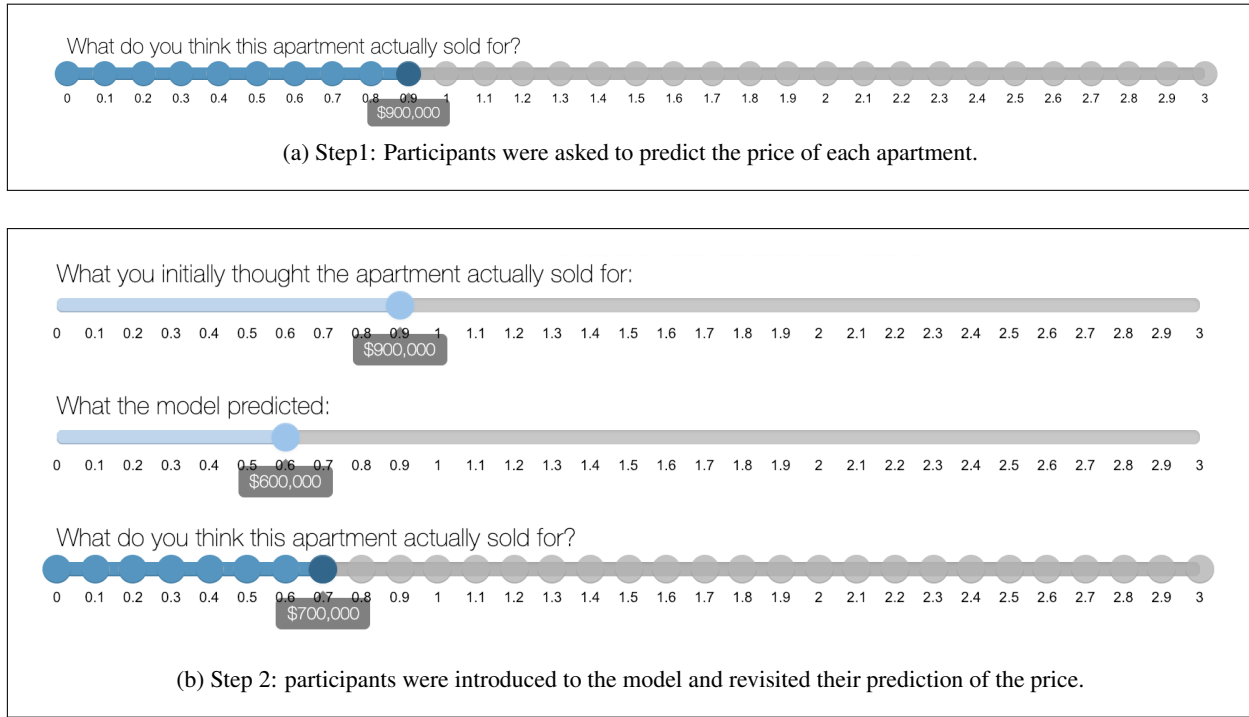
What do you think this apartment actually sold for?

0 0.1 0.2 0.3 0.4 0.5 0.6 0.7 0.8 0.9 1 1.1 1.2 1.3 1.4 1.5 1.6 1.7 1.8 1.9 2 2.1 2.2 2.3 2.4 2.5 2.6 2.7 2.8 2.9 3

$900,000

(a) Step1: Participants were asked to predict the price of each apartment.

What you initially thought the apartment actually sold for:

0 0.1 0.2 0.3 0.4 0.5 0.6 0.7 0.8 0.9 1 1.1 1.2 1.3 1.4 1.5 1.6 1.7 1.8 1.9 2 2.1 2.2 2.3 2.4 2.5 2.6 2.7 2.8 2.9 3

$900,000

What the model predicted:

0 0.1 0.2 0.3 0.4 0.5 0.6 0.7 0.8 0.9 1 1.1 1.2 1.3 1.4 1.5 1.6 1.7 1.8 1.9 2 2.1 2.2 2.3 2.4 2.5 2.6 2.7 2.8 2.9 3

$600,000

What do you think this apartment actually sold for?

0 0.1 0.2 0.3 0.4 0.5 0.6 0.7 0.8 0.9 1 1.1 1.2 1.3 1.4 1.5 1.6 1.7 1.8 1.9 2 2.1 2.2 2.3 2.4 2.5 2.6 2.7 2.8 2.9 3

$700,000

(b) Step 2: participants were introduced to the model and revisited their prediction of the price.